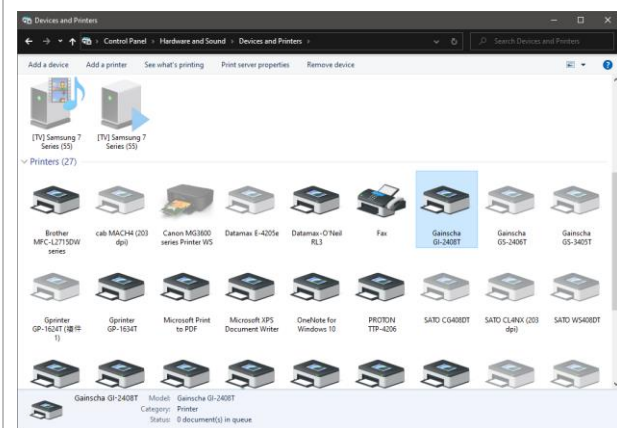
Devices and Printers

Control Panel > Hardware and Sound > Devices and Printers >

Search Devices and Printers

Add a device   Add a printer   See what's printing   Print server properties   Remove device

[TV] Samsung 7 Series (55)

[TV] Samsung 7 Series (55)

Printers (27)

Brother MFC-L2715DW series

cab MACH4 (203 dpi)

Canon MG3600 series Printer WS

Datamax E-4205e

Datamax-O'Neil RL3

Fax

Gainscha GI-2408T

Gainscha GS-2406T

Gainscha GS-3405T

Gprinter GP-1624T (副本 1)

Gprinter GP-1634T

Microsoft Print to PDF

Microsoft XPS Document Writer

OneNote for Windows 10

PROTON TTP-4206

SATO CG408DT

SATO CL4NX (203 dpi)

SATO WS408DT

Gainscha GI-2408T   Model: Gainscha GI-2408T
Category: Printer
Status: 0 document(s) in queue